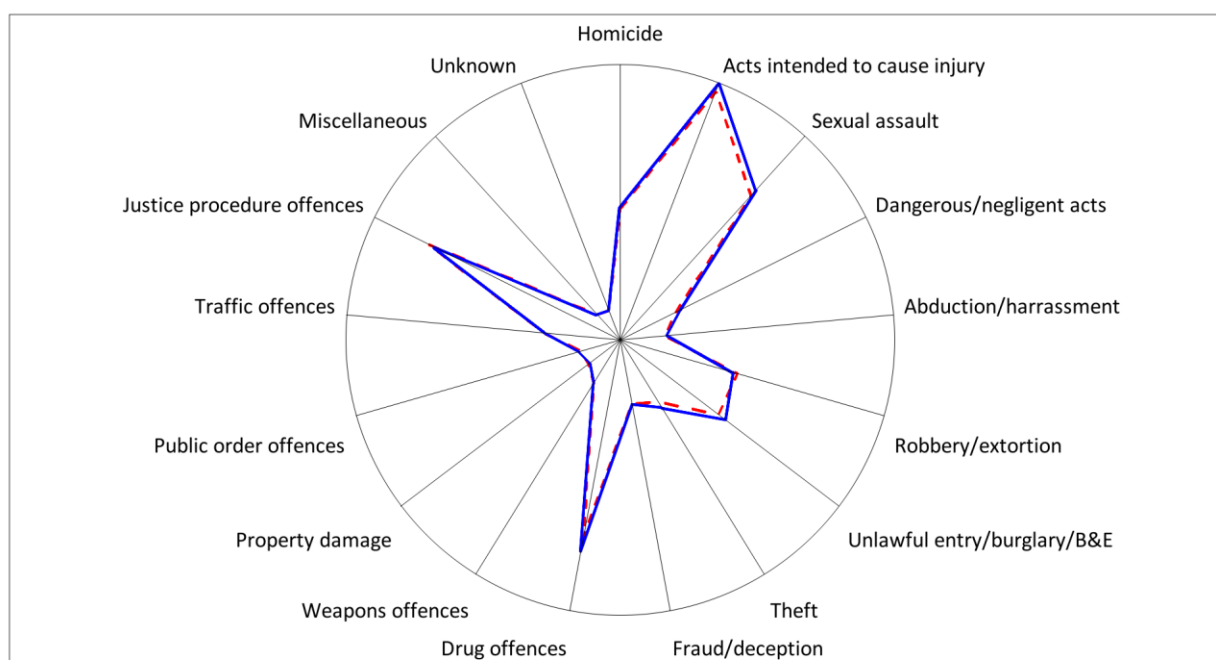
Homicide
Acts intended to cause injury
Sexual assault
Dangerous/negligent acts
Abduction/harrassment
Robbery/extortion
Unlawful entry/burglary/B&E
Theft
Fraud/deception
Drug offences
Weapons offences
Property damage
Public order offences
Traffic offences
Justice procedure offences
Miscellaneous
Unknown